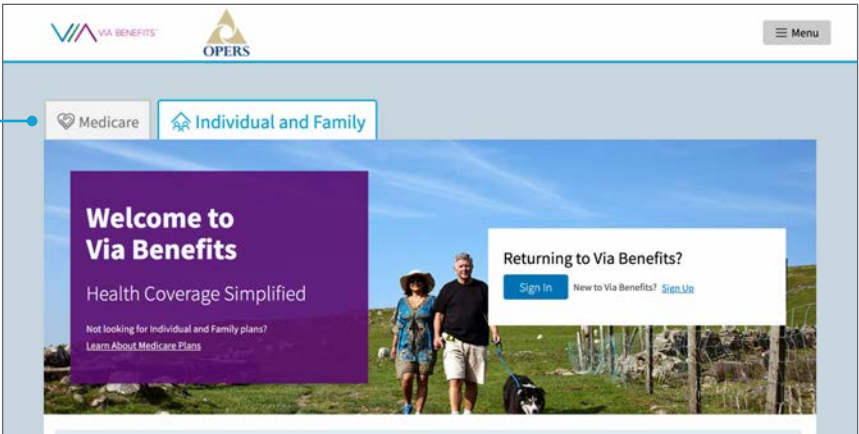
VIA BENEFITS
OPERS
Menu

Medicare
Individual and Family

Welcome to Via Benefits

Health Coverage Simplified

Not looking for Individual and Family plans?
Learn About Medicare Plans

Returning to Via Benefits?
Sign In
New to Via Benefits? Sign Up